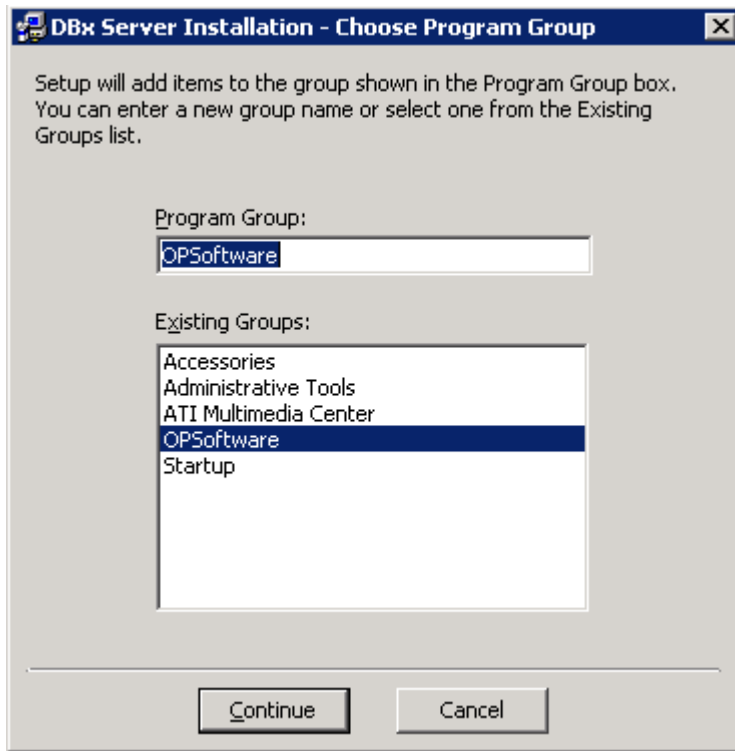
DBx Server Installation - Choose Program Group

Setup will add items to the group shown in the Program Group box. You can enter a new group name or select one from the Existing Groups list.

Program Group:

OPSoftware

Existing Groups:

Accessories
Administrative Tools
ATI Multimedia Center
OPSoftware
Startup

Continue

Cancel